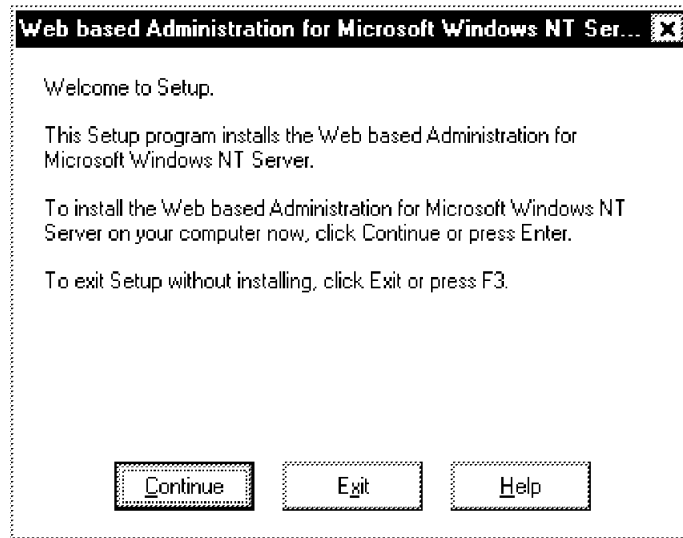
Web based Administration for Microsoft Windows NT Ser...

Welcome to Setup.

This Setup program installs the Web based Administration for Microsoft Windows NT Server.

To install the Web based Administration for Microsoft Windows NT Server on your computer now, click Continue or press Enter.

To exit Setup without installing, click Exit or press F3.

Continue Exit Help